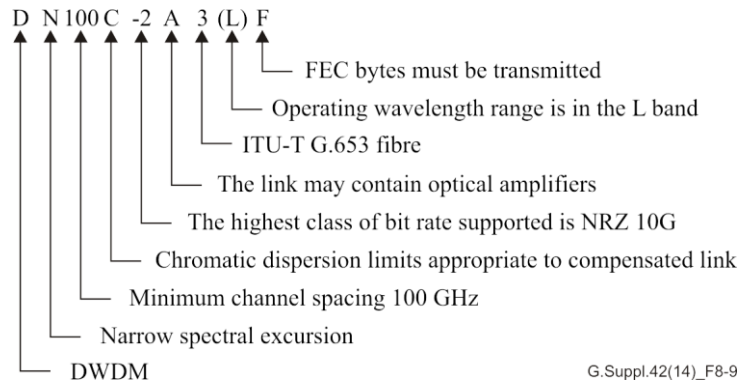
D N 100 C -2 A 3 (L) F

FEC bytes must be transmitted

Operating wavelength range is in the L band

ITU-T G.653 fibre

The link may contain optical amplifiers

The highest class of bit rate supported is NRZ 10G

Chromatic dispersion limits appropriate to compensated link

Minimum channel spacing 100 GHz

Narrow spectral excursion

DWDM

G.Suppl.42(14)_F8-9